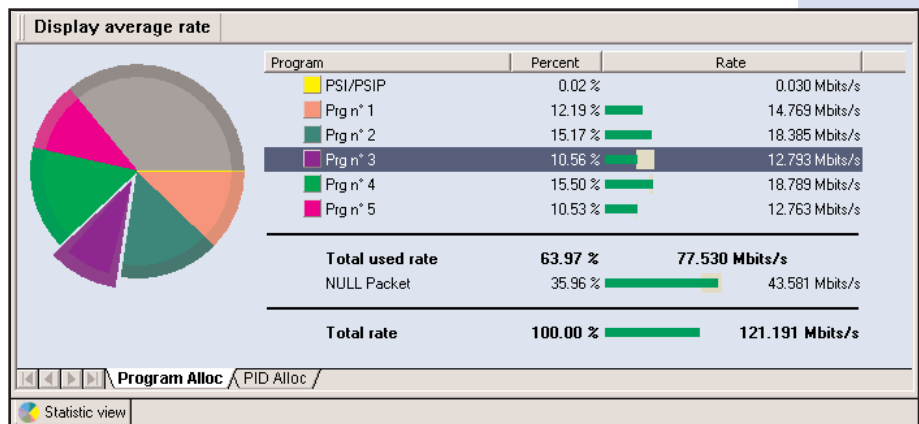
Display average rate

| Program | Percent | Rate |
|---|---|---|
| PSI/PSIP | 0.02 % | 0.030 Mbits/s |
| Prg n° 1 | 12.19 % | 14.769 Mbits/s |
| Prg n° 2 | 15.17 % | 18.385 Mbits/s |
| Prg n° 3 | 10.56 % | 12.793 Mbits/s |
| Prg n° 4 | 15.50 % | 18.789 Mbits/s |
| Prg n° 5 | 10.53 % | 12.763 Mbits/s |
| Total used rate | 63.97 % | 77.530 Mbits/s |
| NULL Packet | 35.96 % | 43.581 Mbits/s |
| Total rate | 100.00 % | 121.191 Mbits/s |

Program Alloc PID Alloc

Statistic view